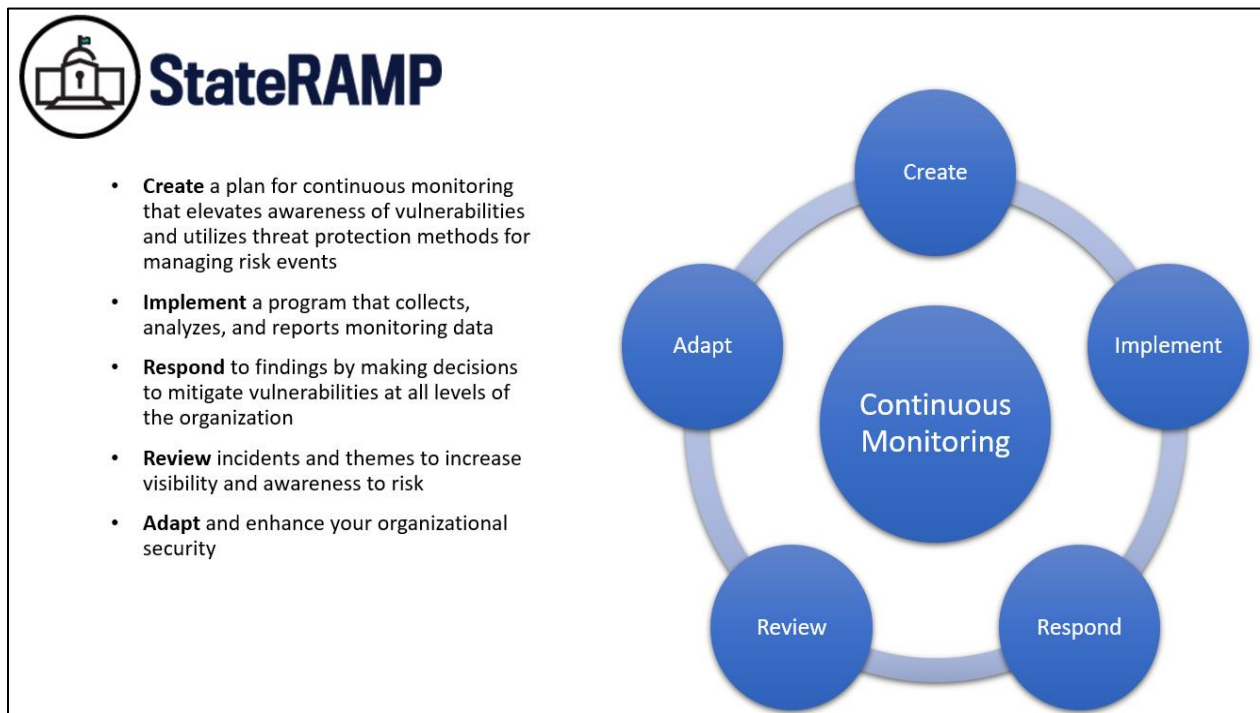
StateRAMP

- **Create** a plan for continuous monitoring that elevates awareness of vulnerabilities and utilizes threat protection methods for managing risk events
- **Implement** a program that collects, analyzes, and reports monitoring data
- **Respond** to findings by making decisions to mitigate vulnerabilities at all levels of the organization
- **Review** incidents and themes to increase visibility and awareness to risk
- **Adapt** and enhance your organizational security

Create

Implement

Respond

Review

Adapt

Continuous Monitoring